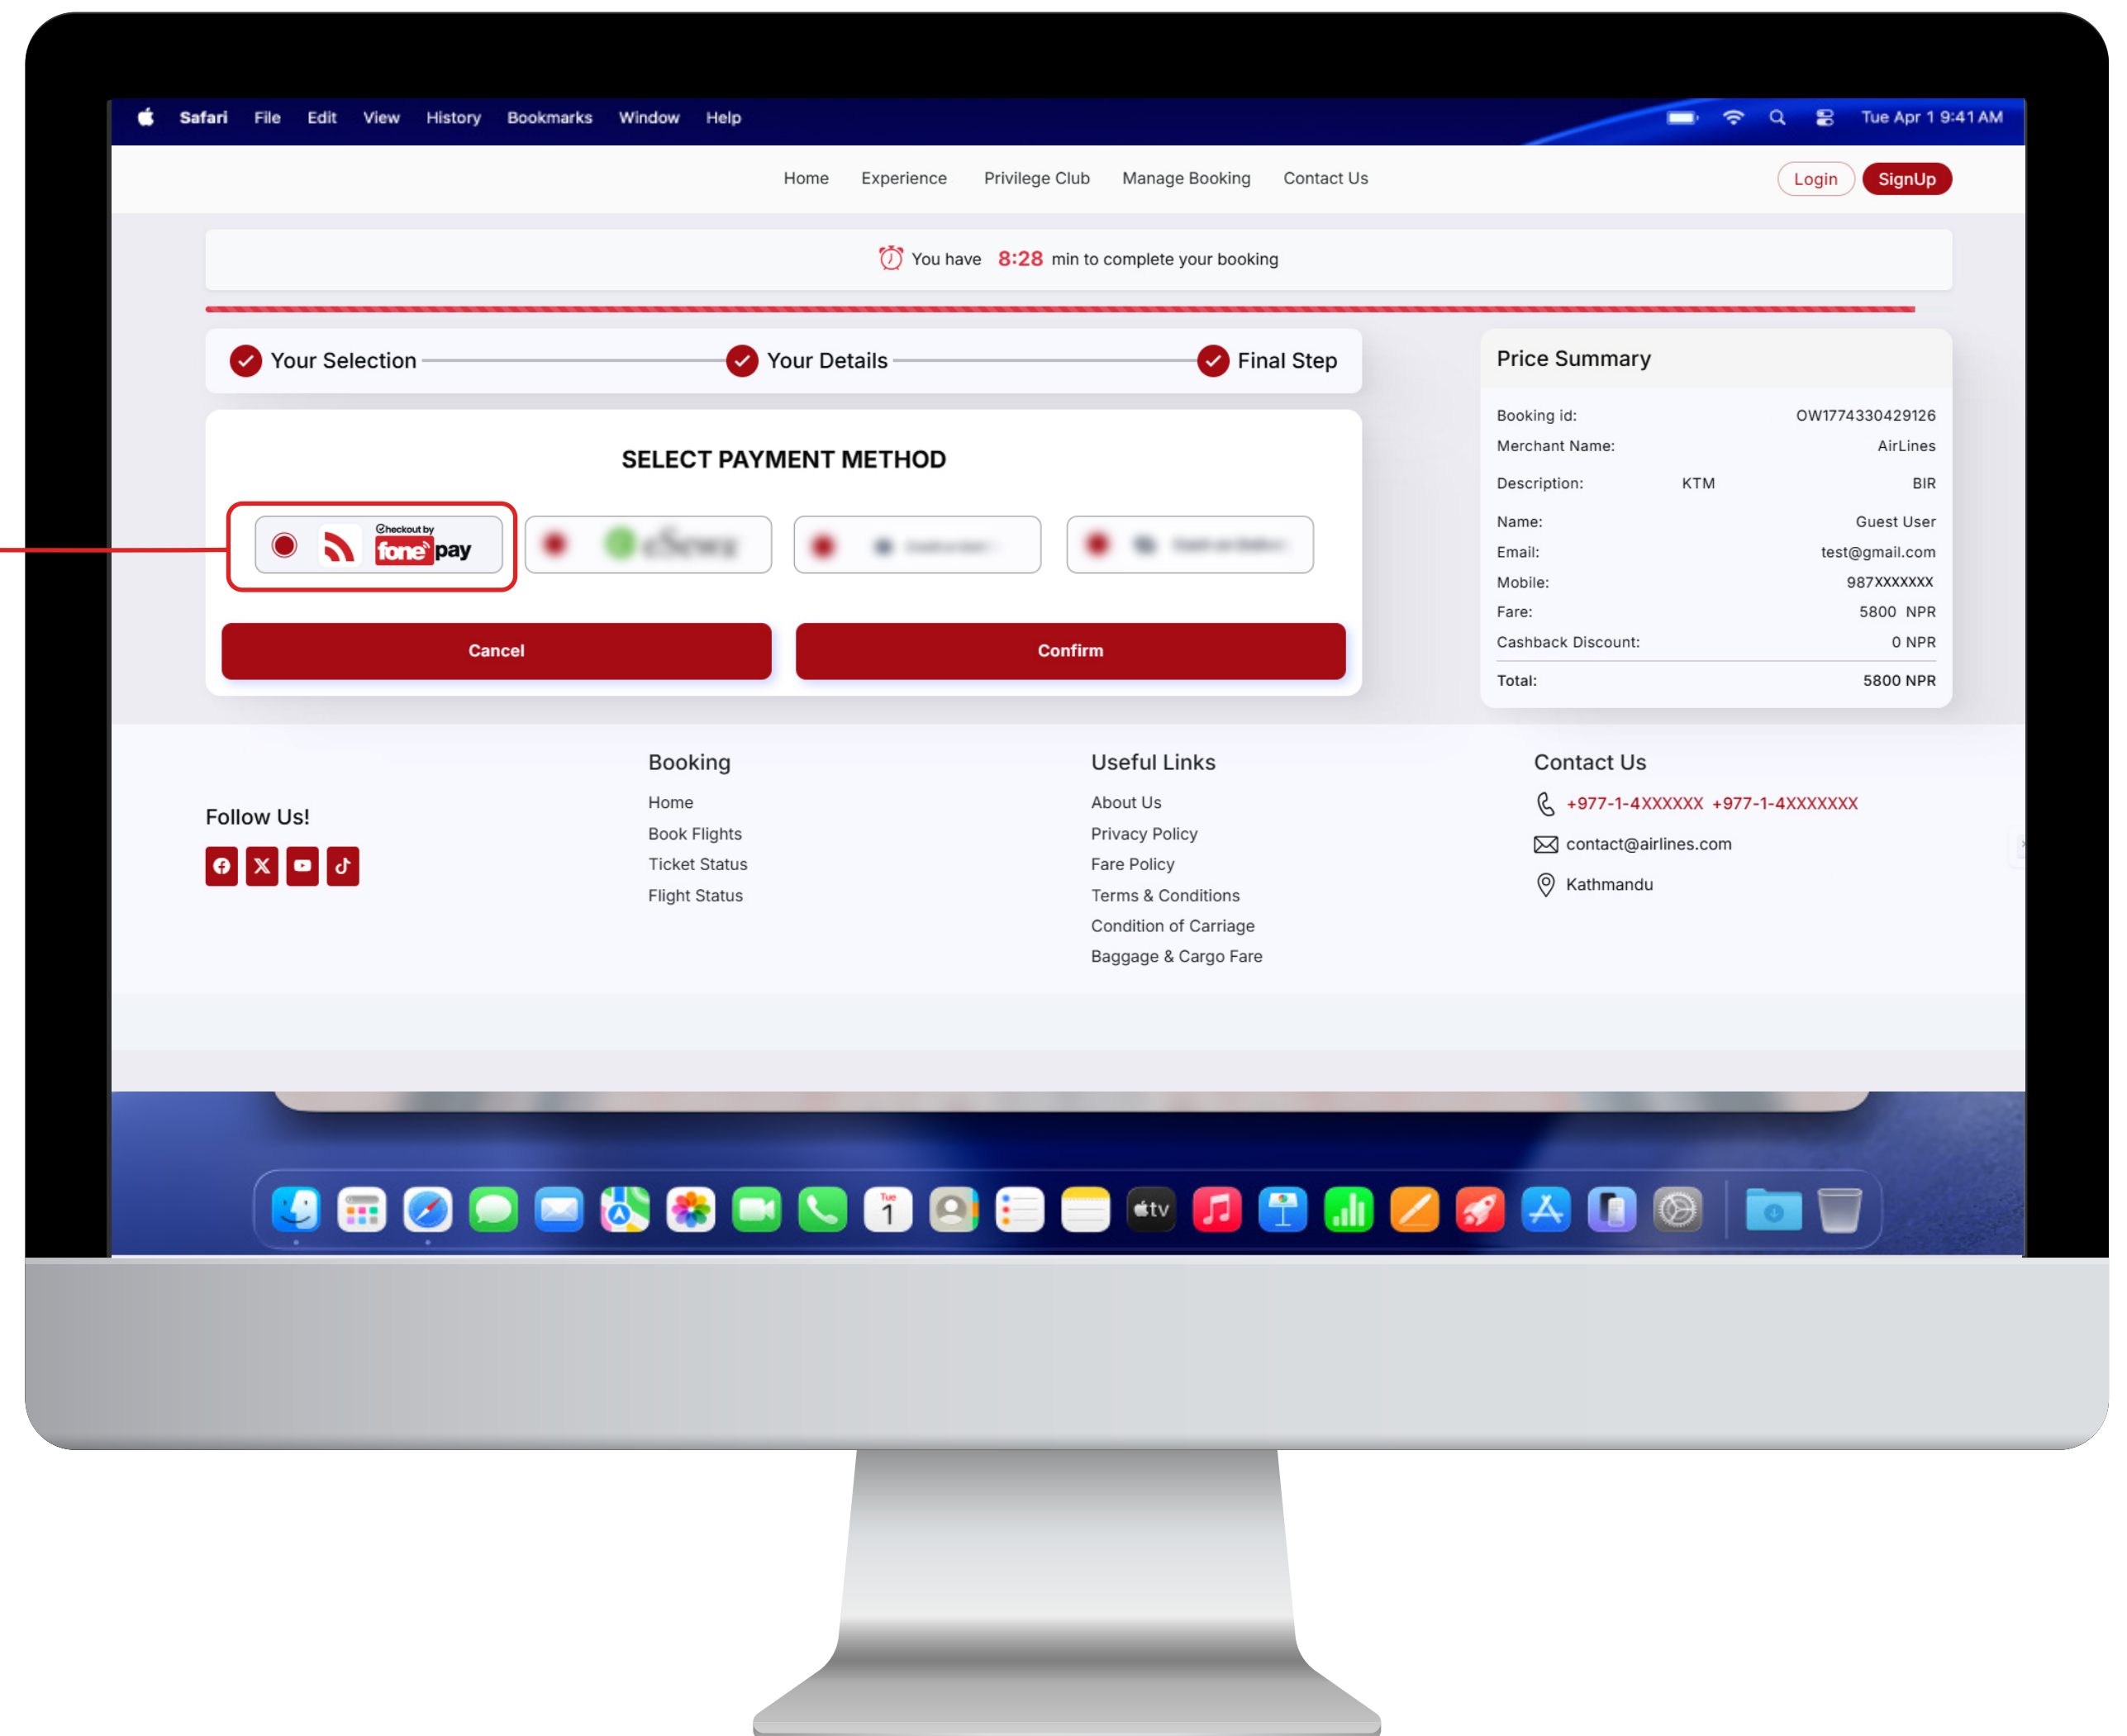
Safari File Edit View History Bookmarks Window Help

Tue Apr 1 9:41 AM

Home Experience Privilege Club Manage Booking Contact Us

Login SignUp

You have 8:28 min to complete your booking

Your Selection Your Details Final Step

SELECT PAYMENT METHOD

Checkout by fonepay

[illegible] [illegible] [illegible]

Cancel Confirm

Price Summary

| | | |
|---|---|---|
| Booking id: | | OW1774330429126 |
| Merchant Name: | | AirLines |
| Description: | KTM | BIR |
| Name: | | Guest User |
| Email: | | test@gmail.com |
| Mobile: | | 987XXXXXXX |
| Fare: | | 5800 NPR |
| Cashback Discount: | | 0 NPR |
| Total: | | 5800 NPR |

Follow Us!

Booking
Home
Book Flights
Ticket Status
Flight Status

Useful Links
About Us
Privacy Policy
Fare Policy
Terms & Conditions
Condition of Carriage
Baggage & Cargo Fare

Contact Us
+977-1-4XXXXXX +977-1-4XXXXXXX
contact@airlines.com
Kathmandu

Tue 1
tv